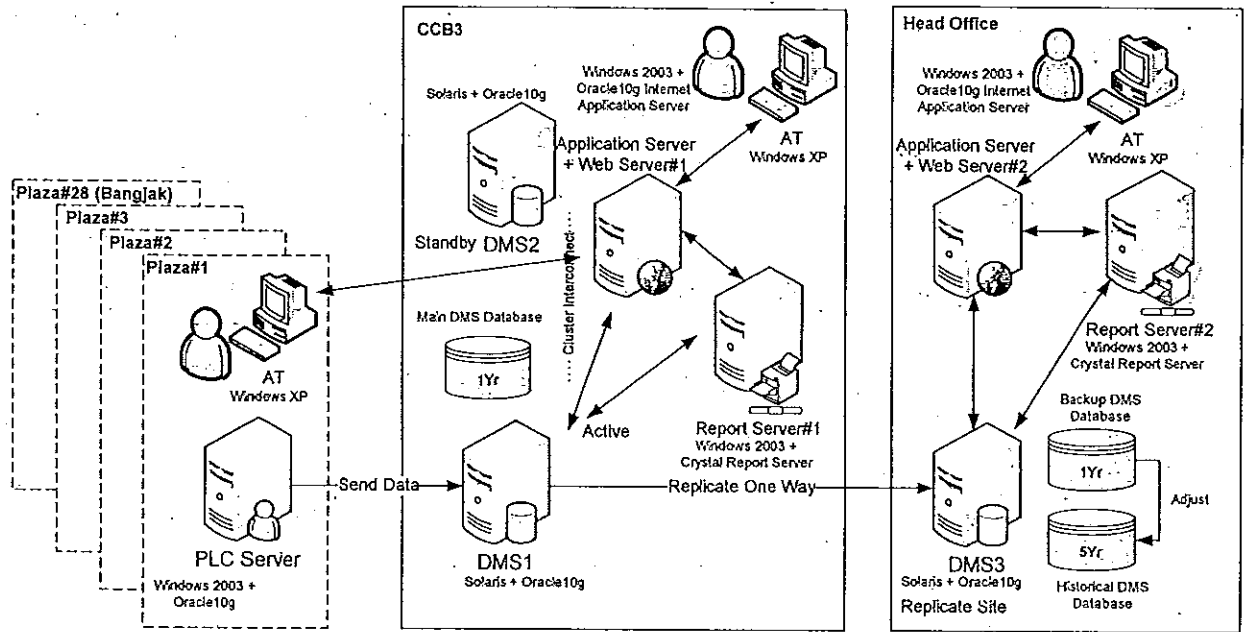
Plaza#28 (Bangjak)
Plaza#3
Plaza#2
Plaza#1

AT
Windows XP

PLC Server
Windows 2003 + Oracle10g

Send Data

CCB3

Solaris + Oracle10g

Standby DMS2

Windows 2003 + Oracle10g Internet Application Server

AT
Windows XP

Application Server + Web Server#1

Cluster Interconnect

Main DMS Database

1Yr

Active

Report Server#1
Windows 2003 + Crystal Report Server

DMS1
Solaris + Oracle10g

Replicate One Way

Head Office

Windows 2003 + Oracle10g Internet Application Server

AT
Windows XP

Application Server + Web Server#2

Report Server#2
Windows 2003 + Crystal Report Server

Backup DMS Database

1Yr

Adjust

5Yr

Historical DMS Database

DMS3
Solaris + Oracle10g
Replicate Site